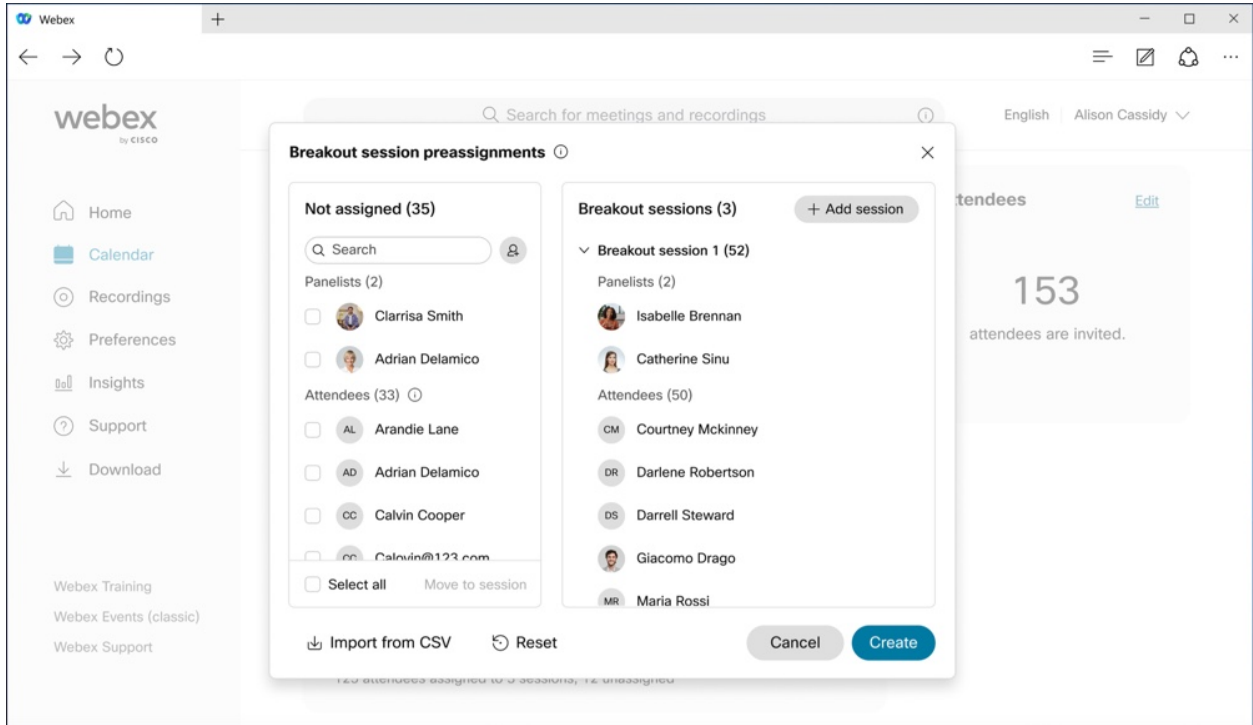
Webex +

webex
by CISCO

Search for meetings and recordings

English | Alison Cassidy

Home
Calendar
Recordings
Preferences
Insights
Support
Download

Webex Training
Webex Events (classic)
Webex Support

Breakout session preassignments

Not assigned (35)
Search
Panelists (2)
Clarrisa Smith
Adrian Delamico
Attendees (33)
AL Arandie Lane
AD Adrian Delamico
CC Calvin Cooper
CC Calovin@123.com
Select all
Move to session

Breakout sessions (3)
+ Add session
Breakout session 1 (52)
Panelists (2)
Isabelle Brennan
Catherine Sinu
Attendees (50)
CM Courtney Mckinney
DR Darlene Robertson
DS Darrell Steward
Giacomo Drago
MR Maria Rossi

Import from CSV
Reset
Cancel
Create

ttendees
Edit
153
attendees are invited.

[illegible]